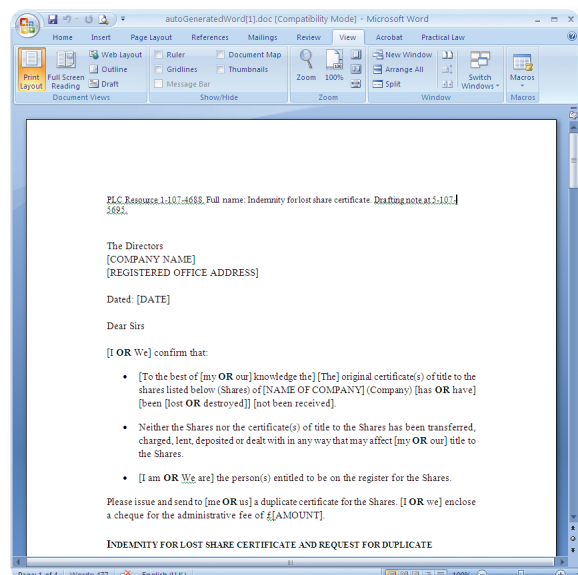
autoGeneratedWord[1].doc [Compatibility Mode] - Microsoft Word

Home Insert Page Layout References Mailings Review View Acrobat Practical Law

Print Layout Full Screen Reading Web Layout Outline Draft Document Views

Ruler Gridlines Message Bar Document Map Thumbnails Show/Hide

Zoom 100% Zoom

New Window Arrange All Split Switch Windows Window

Macros Macros

PLC Resource 1-107-4688. Full name: Indemnity for lost share certificate. Drafting note at 5-107-5695.

The Directors
[COMPANY NAME]
[REGISTERED OFFICE ADDRESS]

Dated: [DATE]

Dear Sirs

[I **OR** We] confirm that:

- [To the best of [my **OR** our] knowledge the] [The] original certificate(s) of title to the shares listed below (Shares) of [NAME OF COMPANY] (Company) [has **OR** have] [been [lost **OR** destroyed]] [not been received].

- Neither the Shares nor the certificate(s) of title to the Shares has been transferred, charged, lent, deposited or dealt with in any way that may affect [my **OR** our] title to the Shares.

- [I am **OR** We are] the person(s) entitled to be on the register for the Shares.

Please issue and send to [me **OR** us] a duplicate certificate for the Shares. [I **OR** we] enclose a cheque for the administrative fee of £[AMOUNT].

INDEMNITY FOR LOST SHARE CERTIFICATE AND REQUEST FOR DUPLICATE

Page: 1 of 4 Words: 477 English (U.K.) 100%